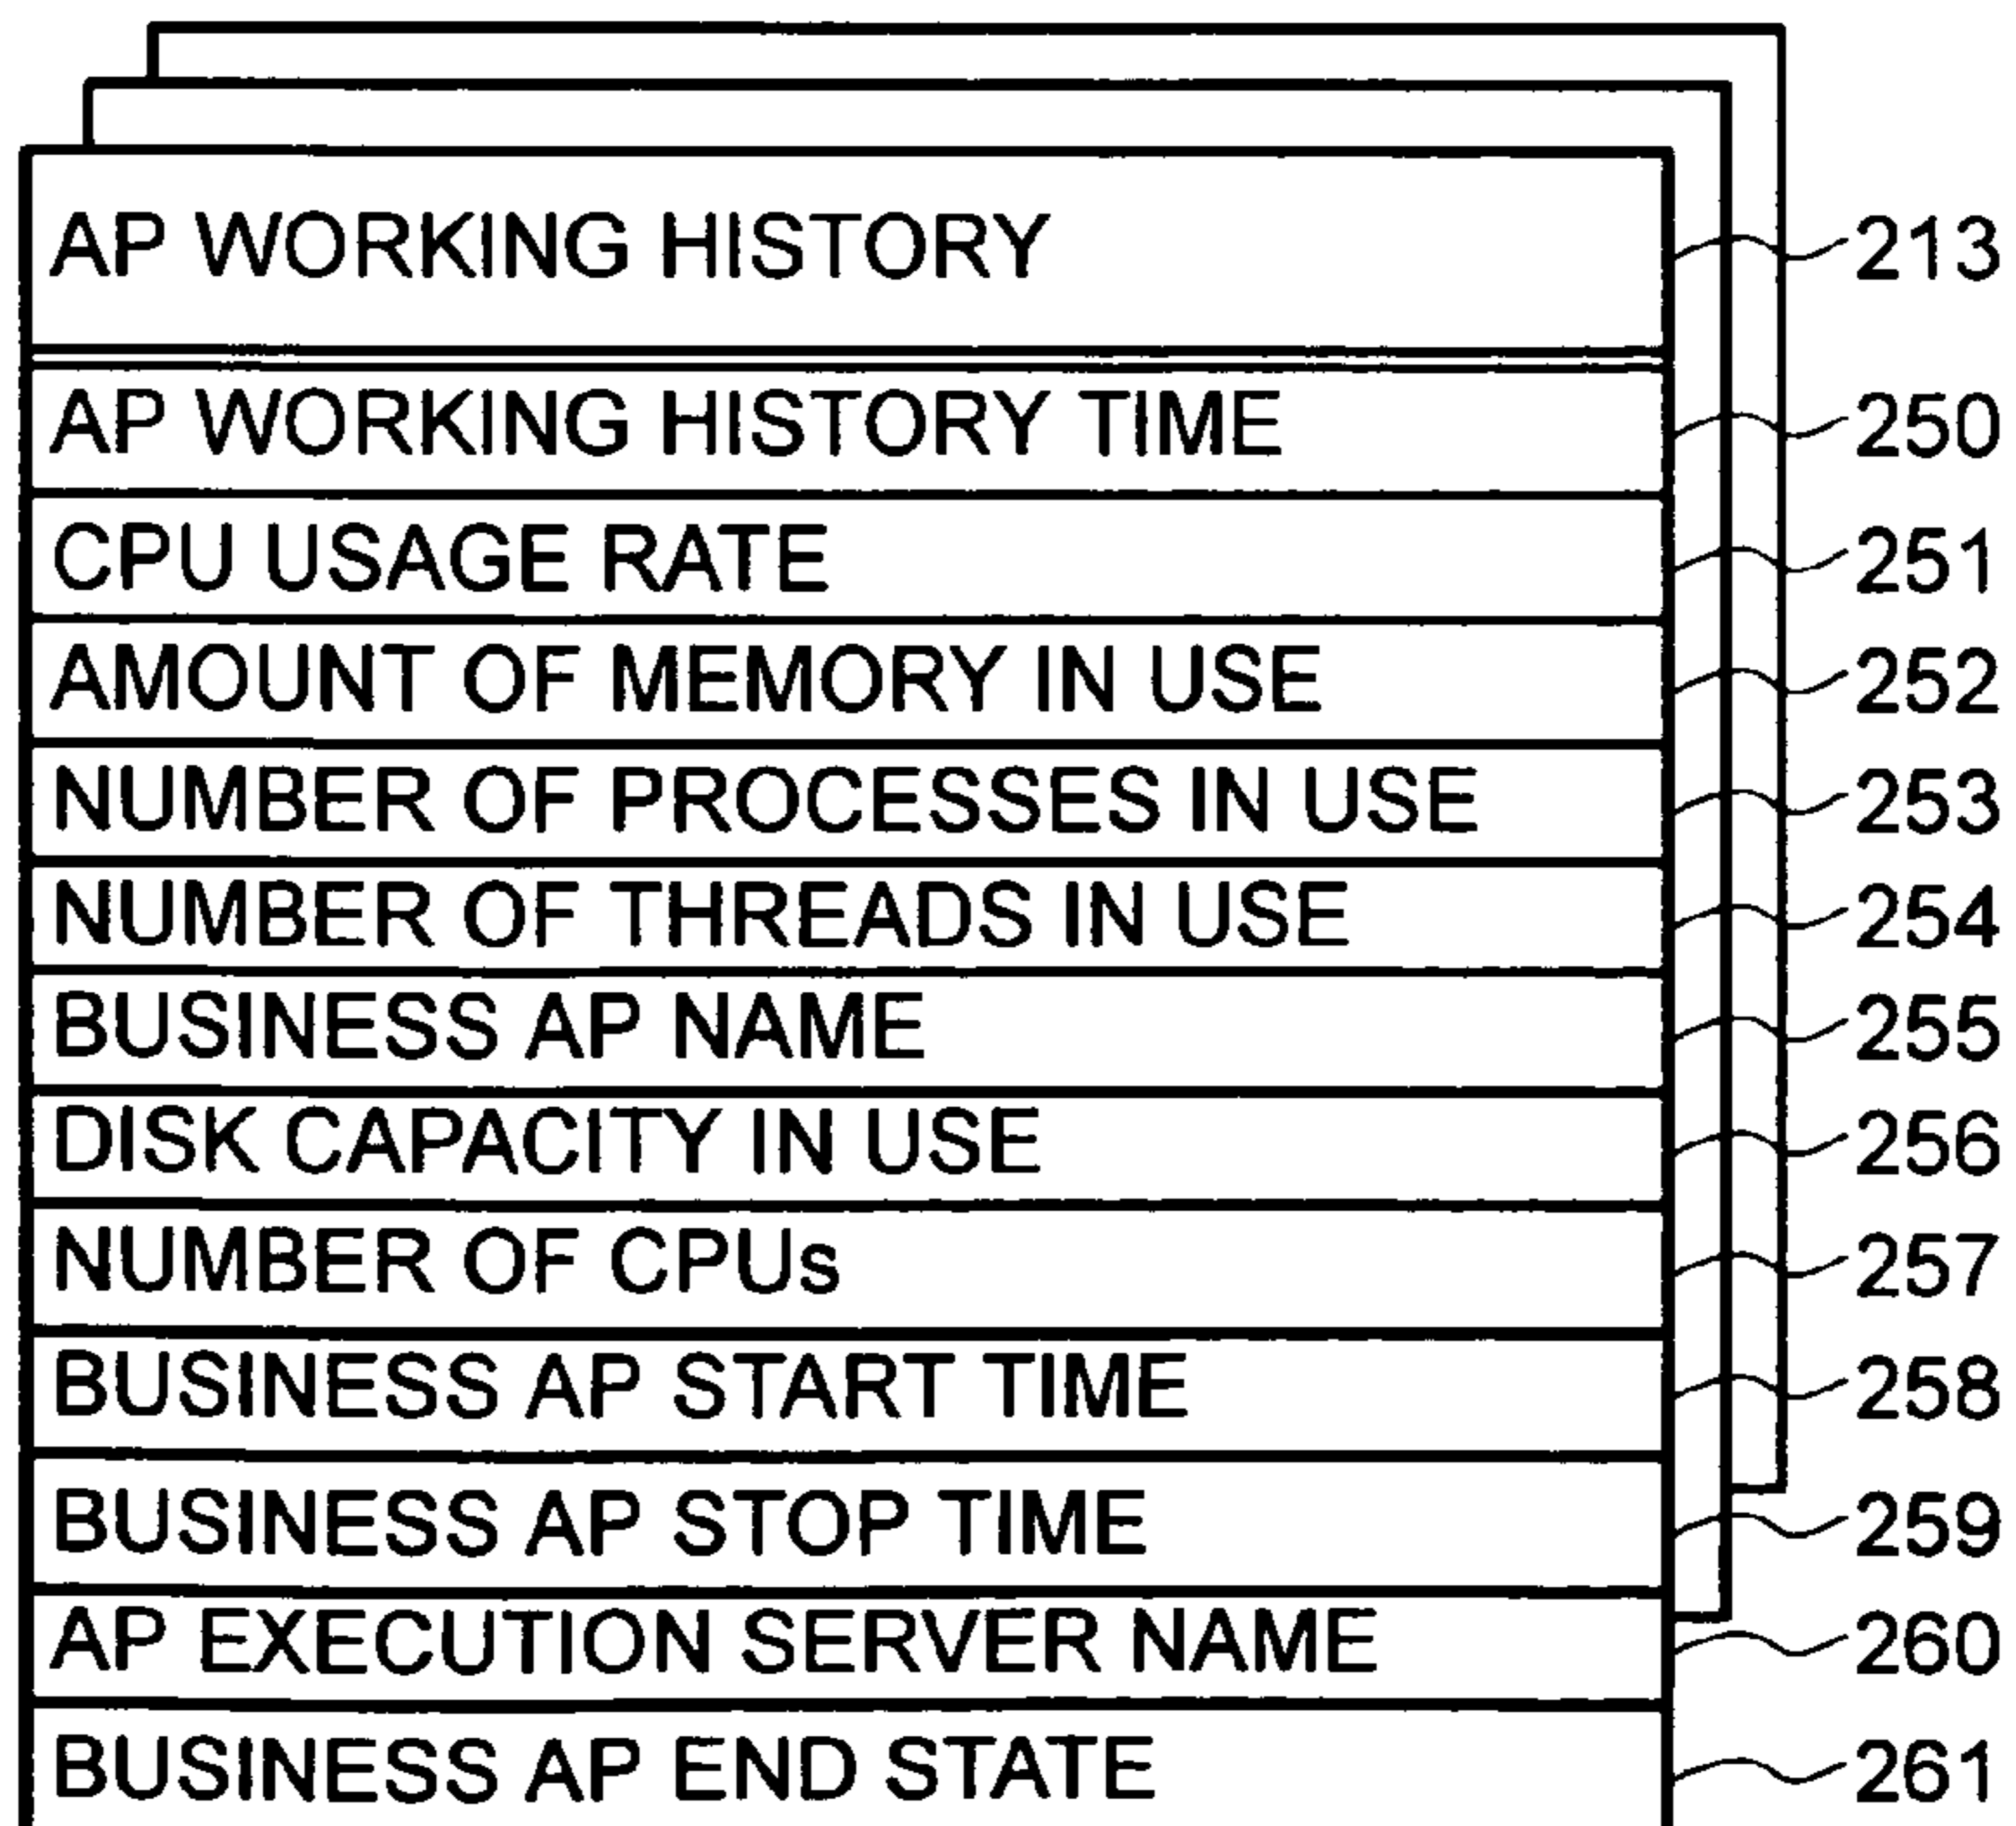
AP WORKING HISTORY
213

AP WORKING HISTORY TIME
250

CPU USAGE RATE
251

AMOUNT OF MEMORY IN USE
252

NUMBER OF PROCESSES IN USE
253

NUMBER OF THREADS IN USE
254

BUSINESS AP NAME
255

DISK CAPACITY IN USE
256

NUMBER OF CPUs
257

BUSINESS AP START TIME
258

BUSINESS AP STOP TIME
259

AP EXECUTION SERVER NAME
260

BUSINESS AP END STATE
261